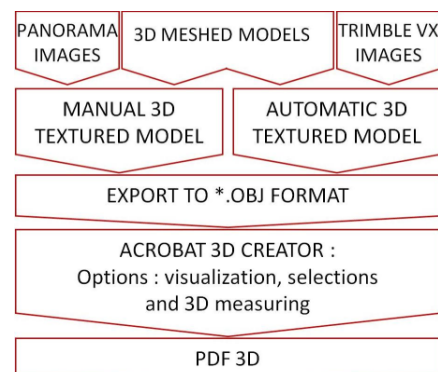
PANORAMA IMAGES

3D MESHED MODELS

TRIMBLE VX IMAGES

MANUAL 3D TEXTURED MODEL

AUTOMATIC 3D TEXTURED MODEL

EXPORT TO *.OBJ FORMAT

ACROBAT 3D CREATOR : Options : visualization, selections and 3D measuring

PDF 3D